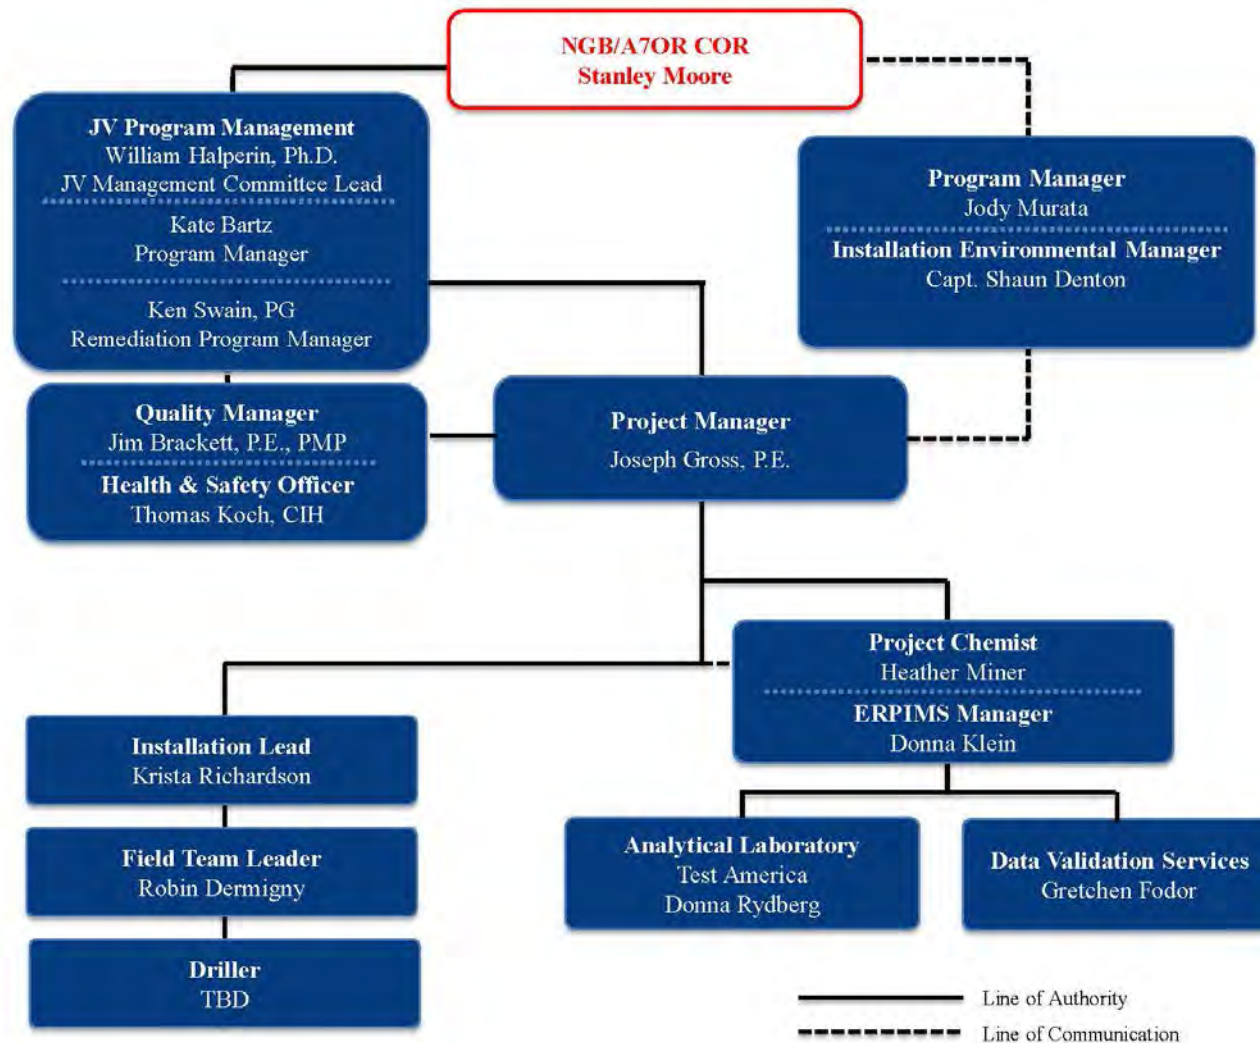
NGB/A7OR COR
Stanley Moore

JV Program Management
William Halperin, Ph.D.
JV Management Committee Lead

Kate Bartz
Program Manager

Ken Swain, PG
Remediation Program Manager

Program Manager
Jody Murata

Installation Environmental Manager
Capt. Shaun Denton

Quality Manager
Jim Brackett, P.E., PMP

Health & Safety Officer
Thomas Koch, CIH

Project Manager
Joseph Gross, P.E.

Project Chemist
Heather Miner

ERPIMS Manager
Donna Klein

Installation Lead
Krista Richardson

Field Team Leader
Robin Dermigny

Driller
TBD

Analytical Laboratory
Test America
Donna Rydberg

Data Validation Services
Gretchen Fodor

Line of Authority
Line of Communication